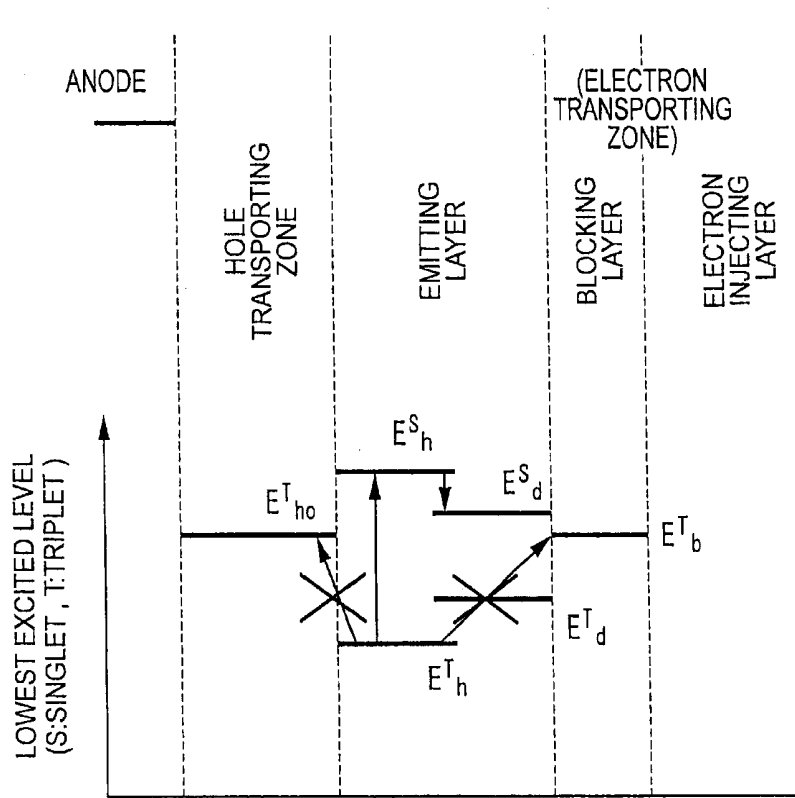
ANODE

(ELECTRON TRANSPORTING ZONE)

HOLE TRANSPORTING ZONE

EMITTING LAYER

BLOCKING LAYER

ELECTRON INJECTING LAYER

LOWEST EXCITED LEVEL (S:SINGLET , T:TRIPLET )

$E^{S}_{h}$

$E^{S}_{d}$

$E^{T}_{ho}$

$E^{T}_{b}$

$E^{T}_{d}$

$E^{T}_{h}$